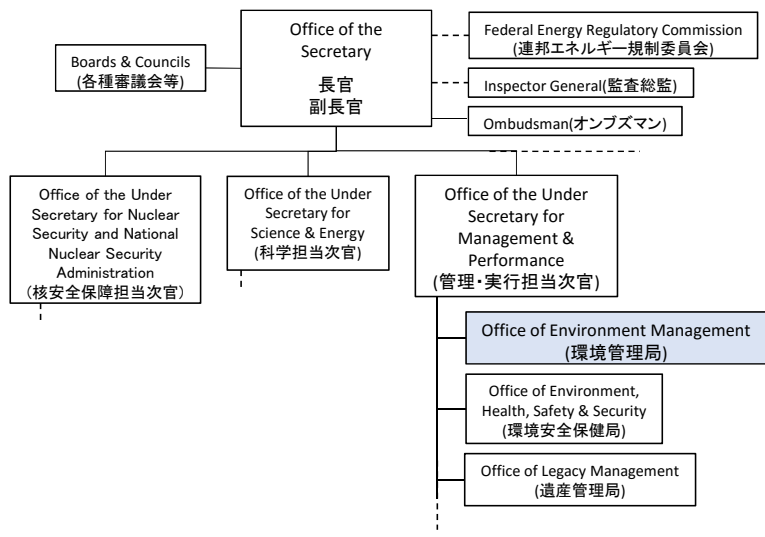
Office of the Secretary
長官
副長官

Boards & Councils
(各種審議会等)

Federal Energy Regulatory Commission
(連邦エネルギー規制委員会)

Inspector General(監査総監)

Ombudsman(オンブズマン)

Office of the Under Secretary for Nuclear Security and National Nuclear Security Administration
(核安全保障担当次官)

Office of the Under Secretary for Science & Energy
(科学担当次官)

Office of the Under Secretary for Management & Performance
(管理・実行担当次官)

Office of Environment Management
(環境管理局)

Office of Environment, Health, Safety & Security
(環境安全保健局)

Office of Legacy Management
(遺産管理局)